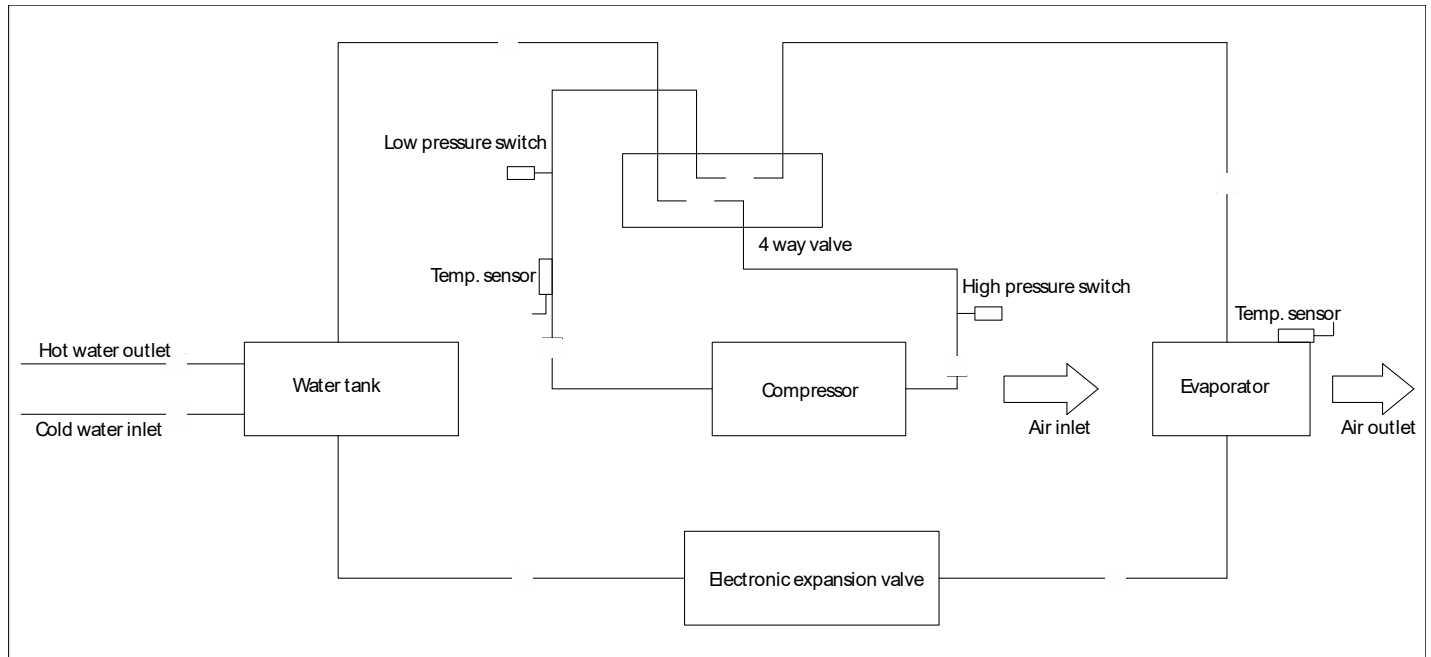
Low pressure switch

4 way valve

Temp. sensor

High pressure switch

Temp. sensor

Hot water outlet

Water tank

Compressor

Evaporator

Cold water inlet

Air inlet

Air outlet

Electronic expansion valve